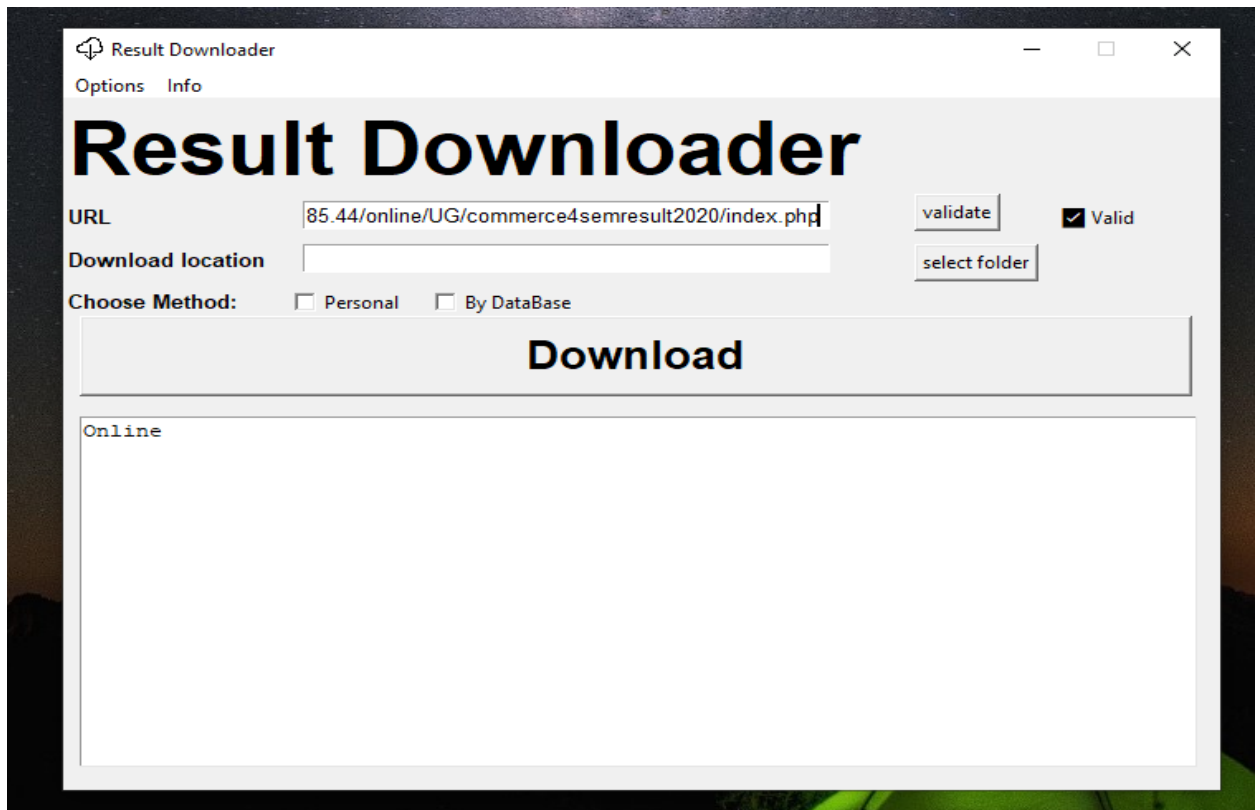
Result Downloader

Options Info

Result Downloader

URL 85.44/online/UG/commerce4semresult2020/index.php validate Valid

Download location select folder

Choose Method: Personal By DataBase

Download

Online